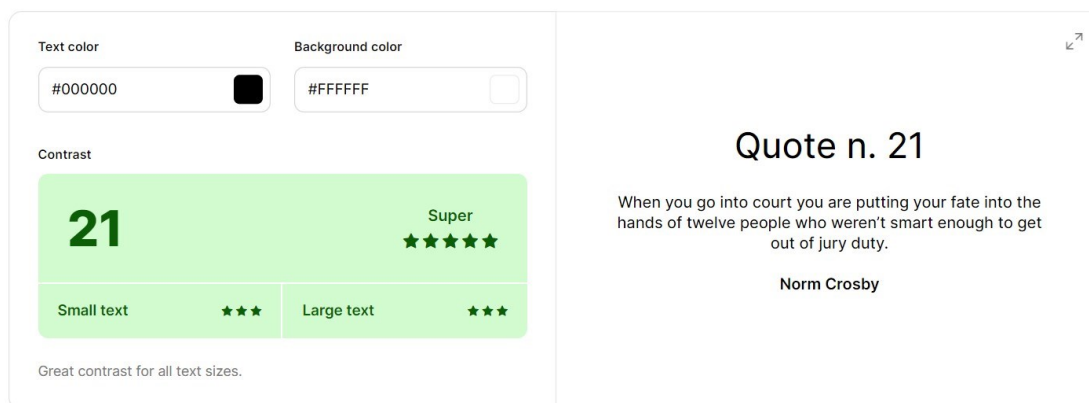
Text color

#000000

Background color

#FFFFFF

Contrast

21

Super

★★★★★

Small text ★★★

Large text ★★★

Great contrast for all text sizes.

Quote n. 21

When you go into court you are putting your fate into the hands of twelve people who weren't smart enough to get out of jury duty.

Norm Crosby